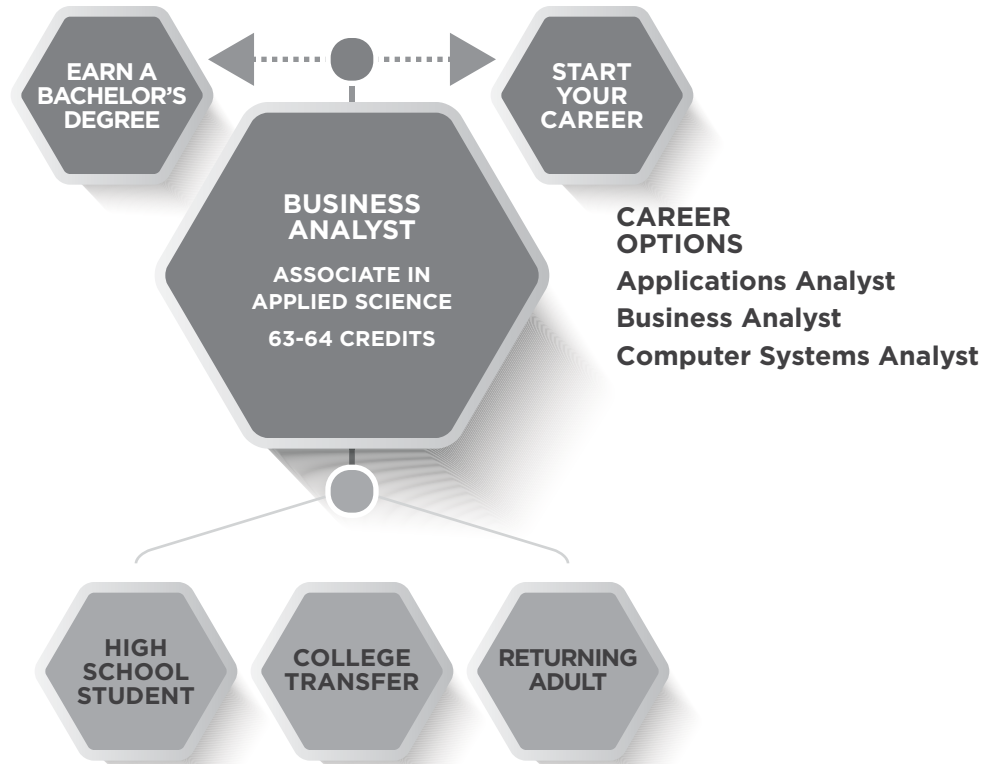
EARN A BACHELOR'S DEGREE

START YOUR CAREER

BUSINESS ANALYST

ASSOCIATE IN APPLIED SCIENCE

63-64 CREDITS

CAREER OPTIONS

Applications Analyst

Business Analyst

Computer Systems Analyst

HIGH SCHOOL STUDENT

COLLEGE TRANSFER

RETURNING ADULT